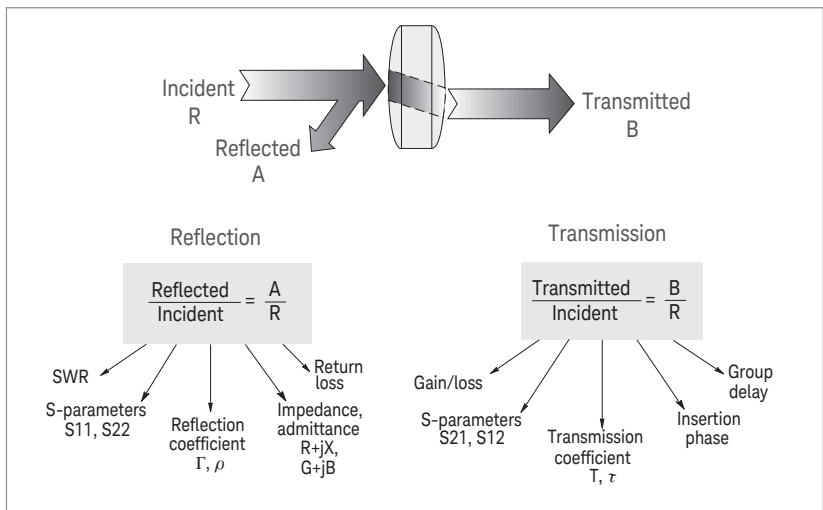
Incident
R

Reflected
A

Transmitted
B

Reflection

$\frac{\text{Reflected}}{\text{Incident}} = \frac{A}{R}$

SWR

S-parameters
S11, S22

Reflection coefficient
$\Gamma$, $\rho$

Impedance, admittance
R+jX,
G+jB

Return loss

Transmission

$\frac{\text{Transmitted}}{\text{Incident}} = \frac{B}{R}$

Gain/loss

S-parameters
S21, S12

Transmission coefficient
T, $\tau$

Insertion phase

Group delay